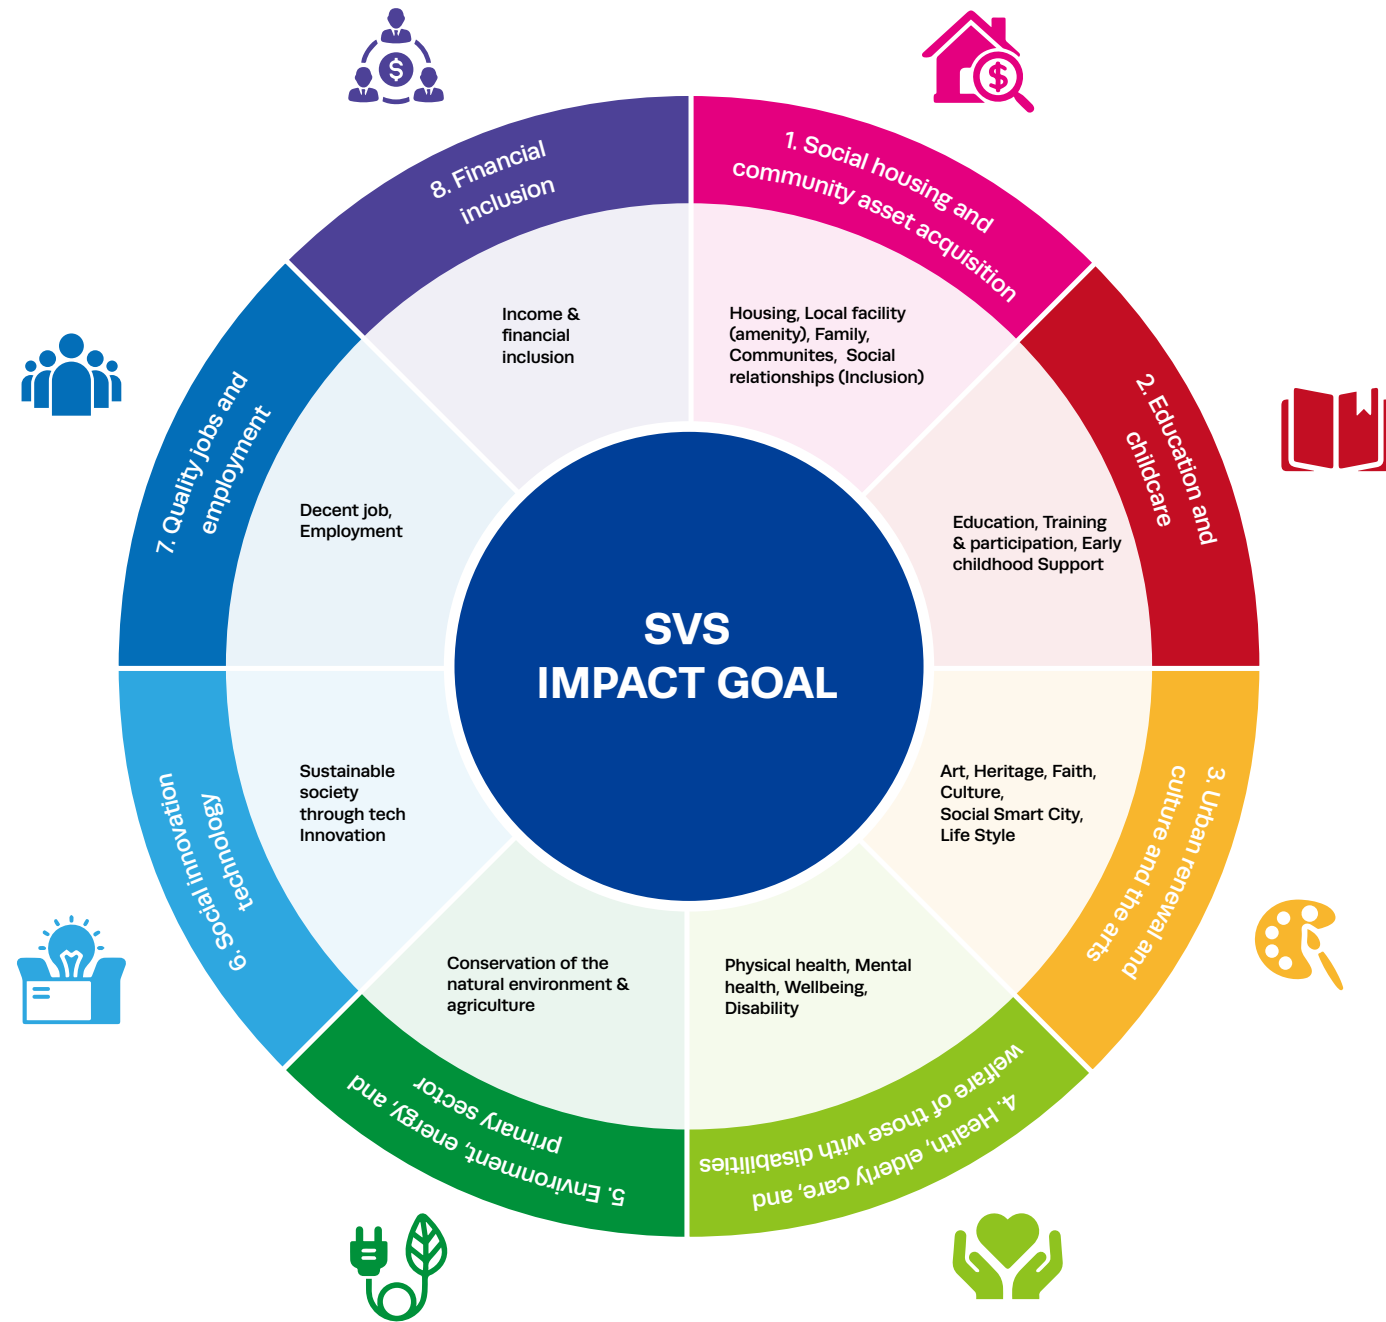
SVS
IMPACT GOAL

1. Social housing and community asset acquisition

Housing, Local facility (amenity), Family, Communites, Social relationships (Inclusion)

2. Education and childcare

Education, Training & participation, Early childhood Support

3. Urban renewal and culture and the arts

Art, Heritage, Faith, Culture, Social Smart City, Life Style

4. Health, elderly care, and welfare of those with disabilities

Physical health, Mental health, Wellbeing, Disability

5. Environment, energy, and primary sector

Conservation of the natural environment & agriculture

6. Social innovation technology

Sustainable society through tech Innovation

7. Quality jobs and employment

Decent job, Employment

8. Financial inclusion

Income & financial inclusion